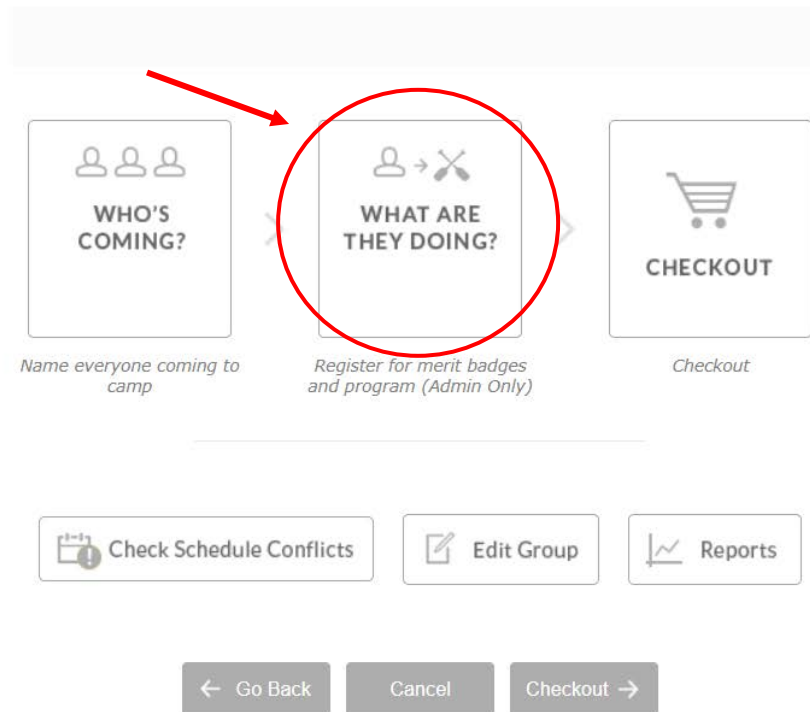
WHO'S COMING?

Name everyone coming to camp

WHAT ARE THEY DOING?

Register for merit badges and program (Admin Only)

CHECKOUT

Checkout

Check Schedule Conflicts

Edit Group

Reports

← Go Back

Cancel

Checkout →